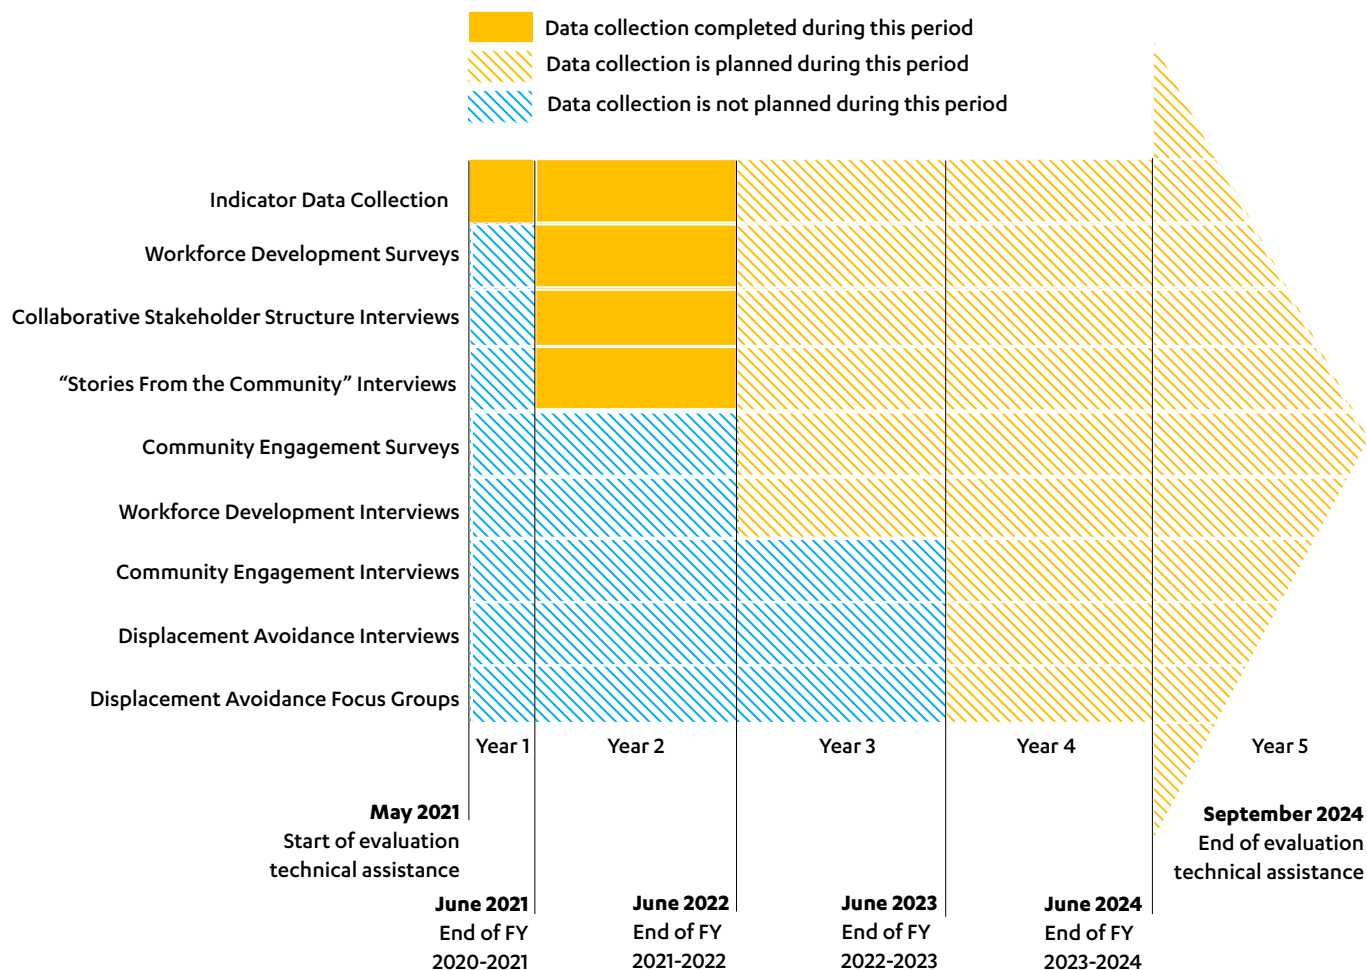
Data collection completed during this period
Data collection is planned during this period
Data collection is not planned during this period

Indicator Data Collection
Workforce Development Surveys
Collaborative Stakeholder Structure Interviews
“Stories From the Community” Interviews
Community Engagement Surveys
Workforce Development Interviews
Community Engagement Interviews
Displacement Avoidance Interviews
Displacement Avoidance Focus Groups

Year 1
Year 2
Year 3
Year 4
Year 5

**May 2021**
Start of evaluation technical assistance

**September 2024**
End of evaluation technical assistance

**June 2021**
End of FY
2020-2021

**June 2022**
End of FY
2021-2022

**June 2023**
End of FY
2022-2023

**June 2024**
End of FY
2023-2024